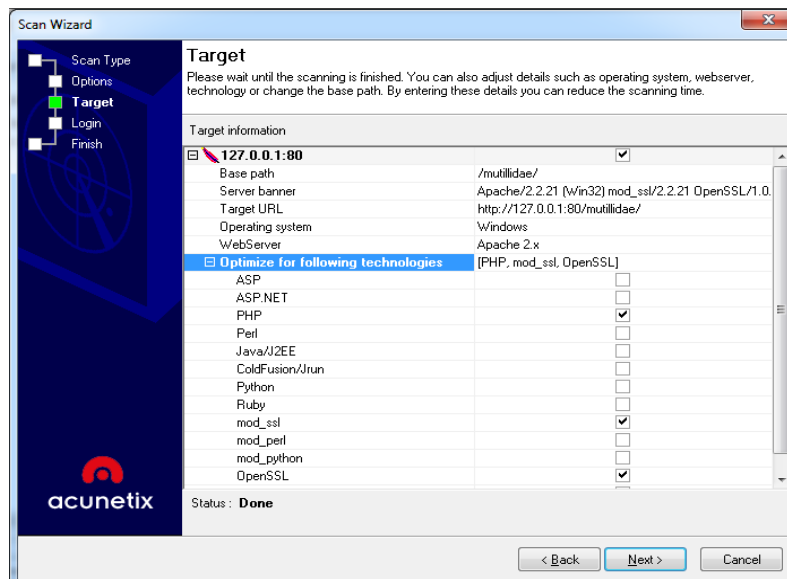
Scan Wizard

Scan Type
Options
Target
Login
Finish

acunetix

Target
Please wait until the scanning is finished. You can also adjust details such as operating system, webserver, technology or change the base path. By entering these details you can reduce the scanning time.

Target information

| | |
|---|---|
| ⊟ 127.0.0.1:80 | ☑ |
| Base path | /mutillidae/ |
| Server banner | Apache/2.2.21 (Win32) mod_ssl/2.2.21 OpenSSL/1.0. |
| Target URL | http://127.0.0.1:80/mutillidae/ |
| Operating system | Windows |
| WebServer | Apache 2.x |
| ⊟ Optimize for following technologies | [PHP, mod_ssl, OpenSSL] |
| ASP | ☐ |
| ASP.NET | ☐ |
| PHP | ☑ |
| Perl | ☐ |
| Java/J2EE | ☐ |
| ColdFusion/Jrun | ☐ |
| Python | ☐ |
| Ruby | ☐ |
| mod_ssl | ☑ |
| mod_perl | ☐ |
| mod_python | ☐ |
| OpenSSL | ☑ |

Status : Done

< Back
Next >
Cancel